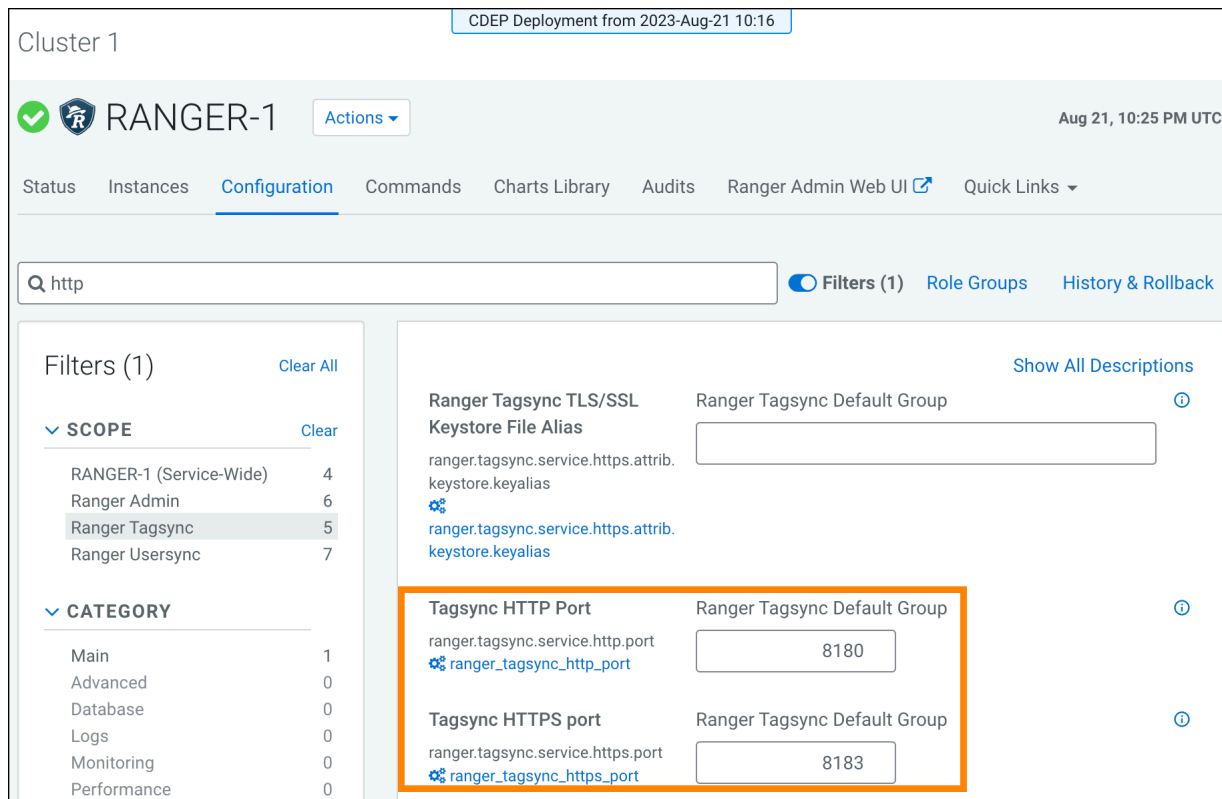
CDEP Deployment from 2023-Aug-21 10:16

Cluster 1

RANGER-1 Actions

Aug 21, 10:25 PM UTC

Status Instances Configuration Commands Charts Library Audits Ranger Admin Web UI Quick Links

http

Filters (1) Role Groups History & Rollback

Filters (1) Clear All

SCOPE Clear

| | |
|---|---|
| RANGER-1 (Service-Wide) | 4 |
| Ranger Admin | 6 |
| Ranger Tagsync | 5 |
| Ranger Usersync | 7 |

CATEGORY

| | |
|---|---|
| Main | 1 |
| Advanced | 0 |
| Database | 0 |
| Logs | 0 |
| Monitoring | 0 |
| Performance | 0 |

Show All Descriptions

Ranger Tagsync TLS/SSL Keystore File Alias
ranger.tagsync.service.https.attrib.keystore.keyalias
ranger.tagsync.service.https.attrib.keystore.keyalias
Ranger Tagsync Default Group

Tagsync HTTP Port
ranger.tagsync.service.http.port
ranger_tagsync_http_port
Ranger Tagsync Default Group
8180

Tagsync HTTPS port
ranger.tagsync.service.https.port
ranger_tagsync_https_port
Ranger Tagsync Default Group
8183